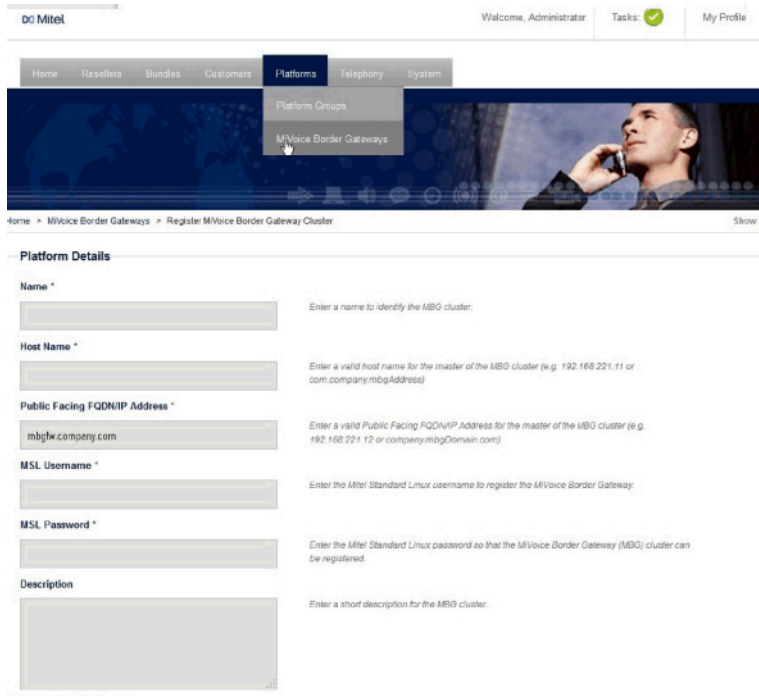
Mitel

Welcome, Administrator Tasks: My Profile

Home Resellers Bundles Customers Platforms Telephony System

Platform Groups

MiVoice Border Gateways

Home > MiVoice Border Gateways > Register MiVoice Border Gateway Cluster

Show

Platform Details

Name *

Enter a name to identify the MBG cluster.

Host Name *

Enter a valid host name for the master of the MBG cluster (e.g. 192.168.221.11 or com.company.mbgAddress)

Public Facing FQDN/IP Address *

mbgfw.company.com

Enter a valid Public Facing FQDN/IP Address for the master of the MBG cluster (e.g. 192.168.221.12 or company.mbgDomain.com)

MSL Username *

Enter the Mitel Standard Linux username to register the MiVoice Border Gateway.

MSL Password *

Enter the Mitel Standard Linux password so that the MiVoice Border Gateway (MBG) cluster can be registered.

Description

Enter a short description for the MBG cluster.